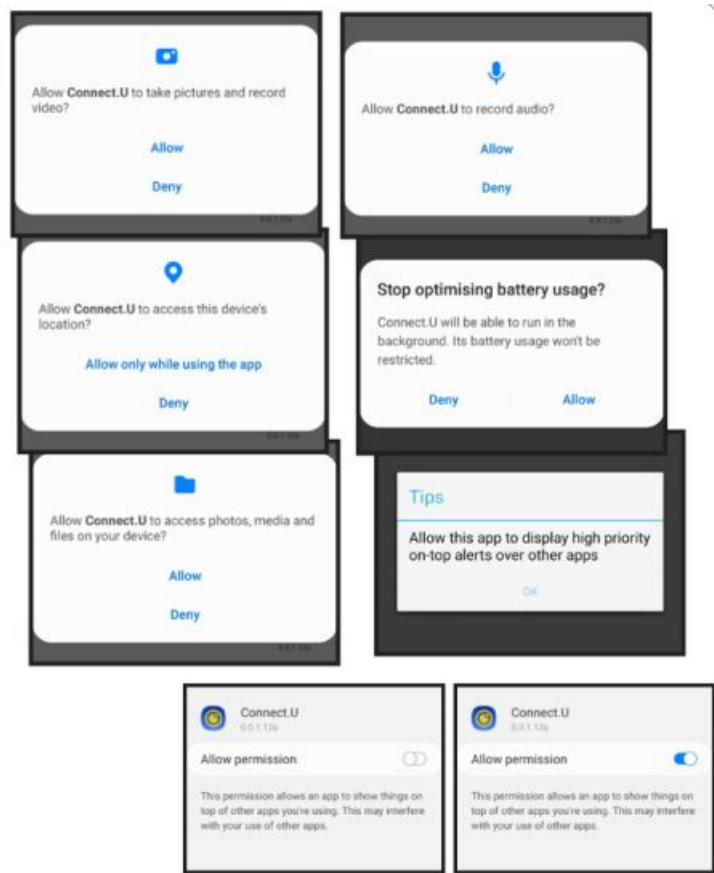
Allow **Connect.U** to take pictures and record video?

Allow

Deny

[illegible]

Allow **Connect.U** to record audio?

Allow

Deny

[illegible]

Allow **Connect.U** to access this device's location?

Allow only while using the app

Deny

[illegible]

Stop optimising battery usage?

Connect.U will be able to run in the background. Its battery usage won't be restricted.

Deny

Allow

Allow **Connect.U** to access photos, media and files on your device?

Allow

Deny

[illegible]

Tips

Allow this app to display high priority on-top alerts over other apps

OK

Connect.U
0.0.1.13a

Allow permission

This permission allows an app to show things on top of other apps you're using. This may interfere with your use of other apps.

Connect.U
0.0.1.13a

Allow permission

This permission allows an app to show things on top of other apps you're using. This may interfere with your use of other apps.